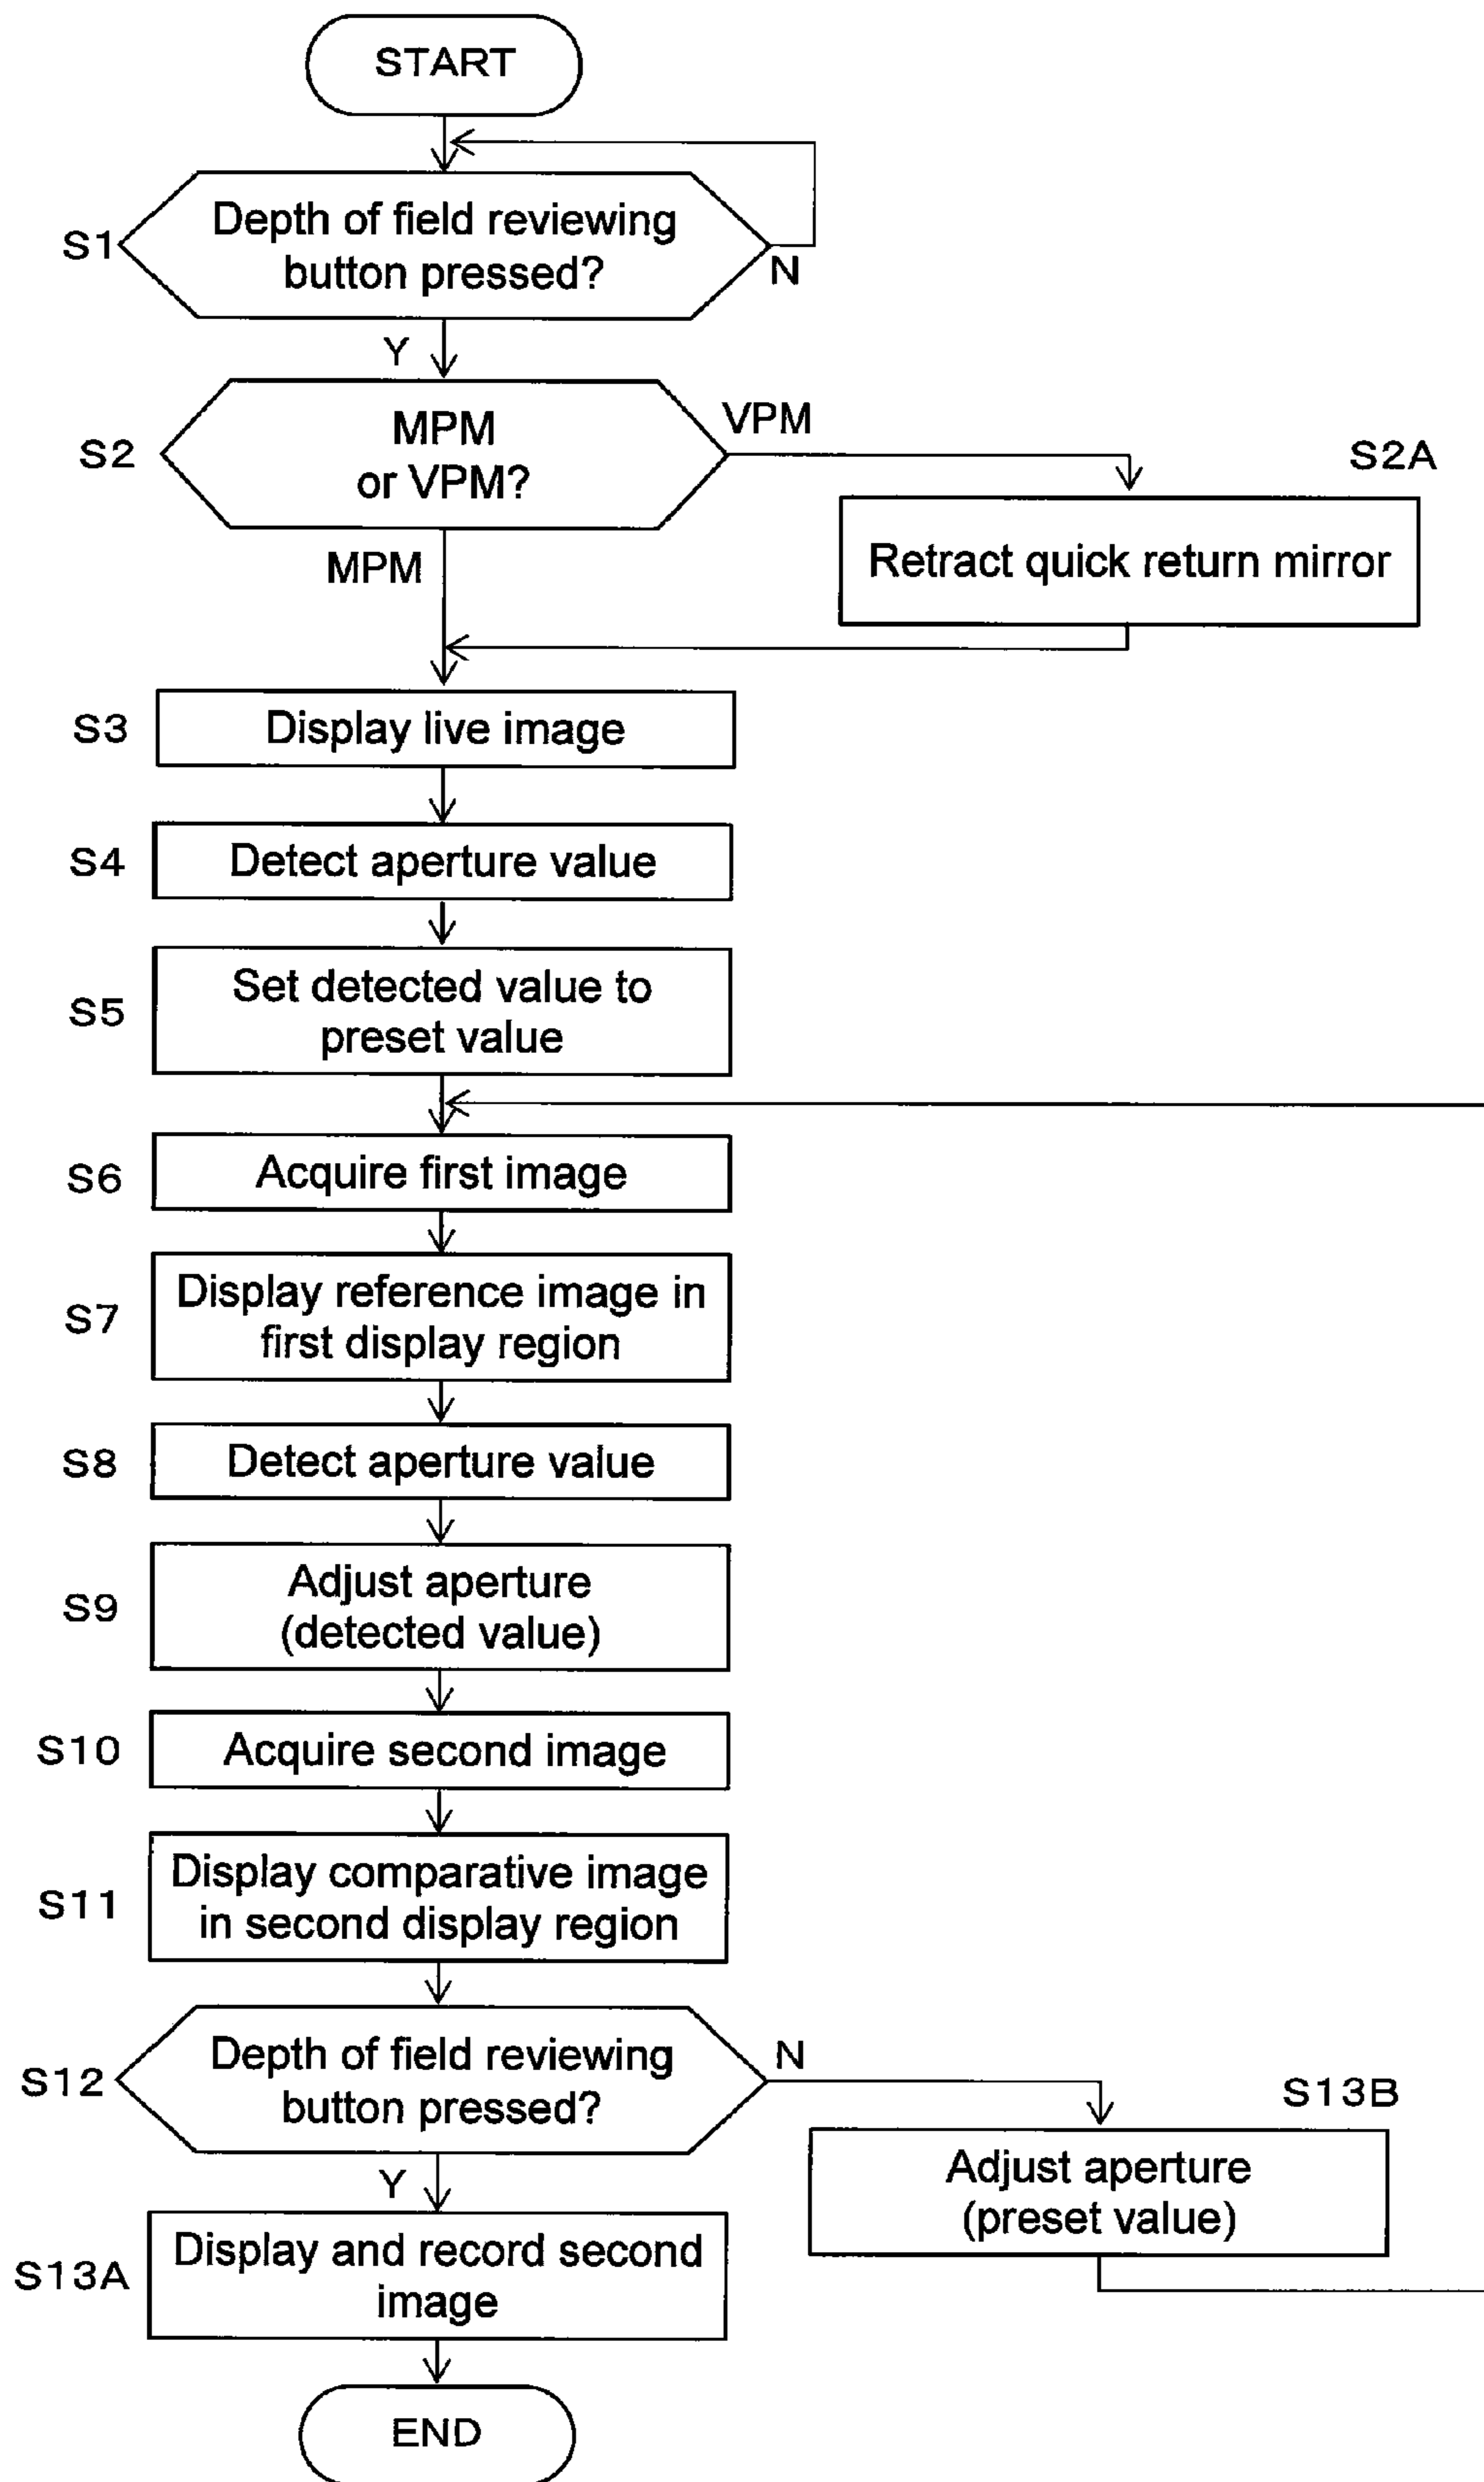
START

S1 Depth of field reviewing button pressed?

N

Y

S2 MPM or VPM?

VPM

S2A

Retract quick return mirror

MPM

S3 Display live image

S4 Detect aperture value

S5 Set detected value to preset value

S6 Acquire first image

S7 Display reference image in first display region

S8 Detect aperture value

S9 Adjust aperture (detected value)

S10 Acquire second image

S11 Display comparative image in second display region

S12 Depth of field reviewing button pressed?

N

S13B

Adjust aperture (preset value)

Y

S13A Display and record second image

END